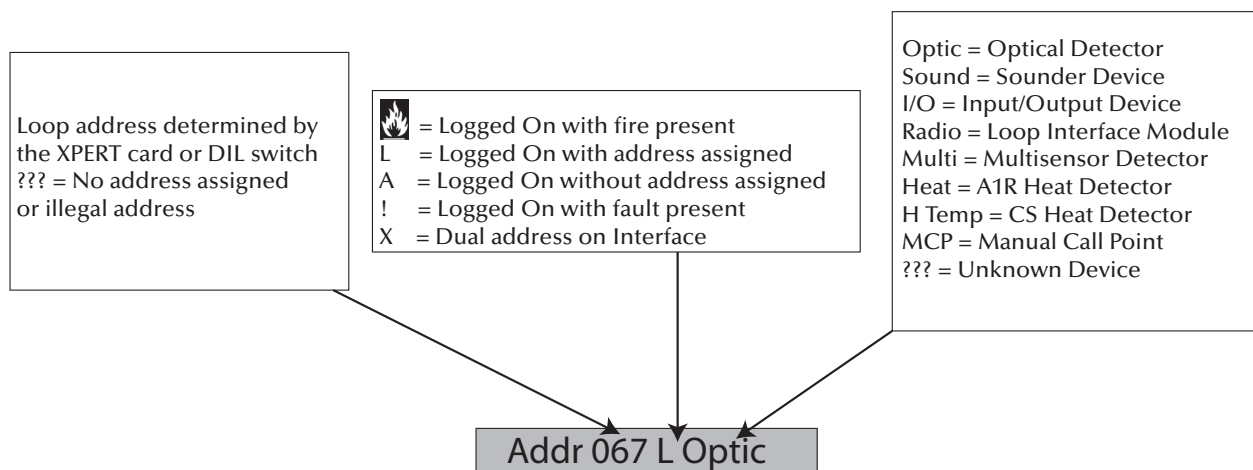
Loop address determined by the XPERT card or DIL switch
??? = No address assigned or illegal address

= Logged On with fire present
L = Logged On with address assigned
A = Logged On without address assigned
! = Logged On with fault present
X = Dual address on Interface

Optic = Optical Detector
Sound = Sounder Device
I/O = Input/Output Device
Radio = Loop Interface Module
Multi = Multisensor Detector
Heat = A1R Heat Detector
H Temp = CS Heat Detector
MCP = Manual Call Point
??? = Unknown Device

Addr 067 L Optic